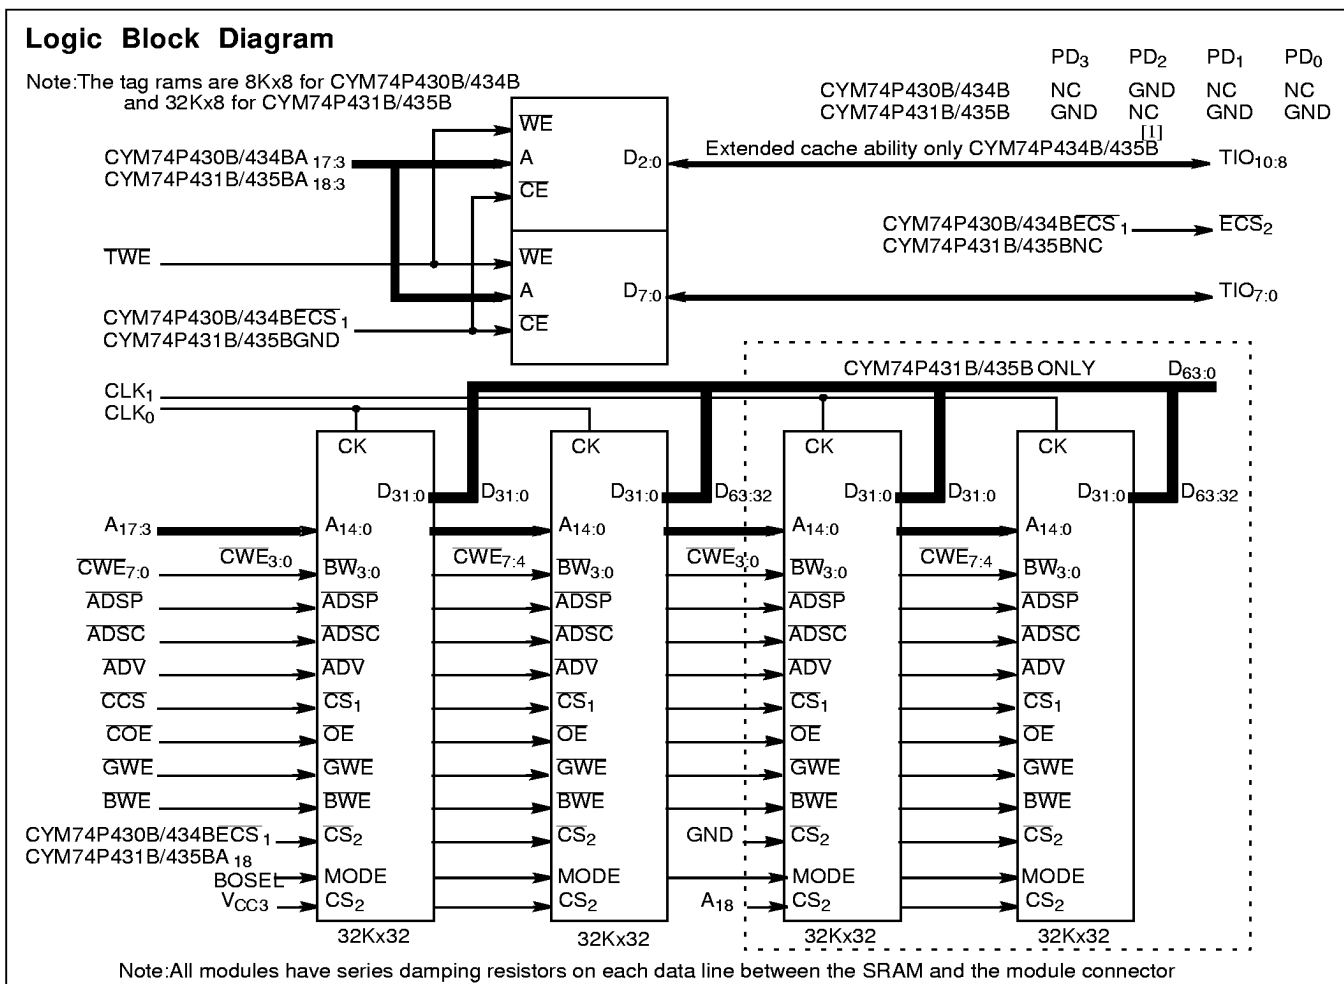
Logic Block Diagram

Note:The tag rams are 8Kx8 for CYM74P430B/434B and 32Kx8 for CYM74P431B/435B

| | $PD_3$ | $PD_2$ | $PD_1$ | $PD_0$ |
|---|---|---|---|---|
| CYM74P430B/434B | NC | GND | NC | NC |
| CYM74P431B/435B | GND | NC [1] | GND | GND |

CYM74P430B/434BA $_{17:3}$
CYM74P431B/435BA $_{18:3}$

$\overline{WE}$
A
$\overline{CE}$
$D_{2:0}$

Extended cache ability only CYM74P434B/435B
$TIO_{10:8}$

CYM74P430B/434B$\overline{ECS}_1$
CYM74P431B/435BNC
$\overline{ECS}_2$

$\overline{TWE}$
$\overline{WE}$
A
$D_{7:0}$
$TIO_{7:0}$

CYM74P430B/434B$\overline{ECS}_1$
CYM74P431B/435BGND
$\overline{CE}$

CYM74P431B/435B ONLY
$D_{63:0}$

$CLK_1$
$CLK_0$

CK CK CK CK

$D_{31:0}$ $D_{31:0}$ $D_{31:0}$ $D_{63:32}$ $D_{31:0}$ $D_{31:0}$ $D_{31:0}$ $D_{63:32}$

$A_{17:3}$
$A_{14:0}$ $A_{14:0}$ $A_{14:0}$ $A_{14:0}$

$\overline{CWE}_{7:0}$
$\overline{CWE}_{3:0}$ $\overline{CWE}_{7:4}$ $\overline{CWE}_{3:0}$ $\overline{CWE}_{7:4}$
$\overline{BW}_{3:0}$ $\overline{BW}_{3:0}$ $\overline{BW}_{3:0}$ $\overline{BW}_{3:0}$

$\overline{ADSP}$ $\overline{ADSP}$ $\overline{ADSP}$ $\overline{ADSP}$ $\overline{ADSP}$
$\overline{ADSC}$ $\overline{ADSC}$ $\overline{ADSC}$ $\overline{ADSC}$ $\overline{ADSC}$
$\overline{ADV}$ $\overline{ADV}$ $\overline{ADV}$ $\overline{ADV}$ $\overline{ADV}$
$\overline{CCS}$ $\overline{CS}_1$ $\overline{CS}_1$ $\overline{CS}_1$ $\overline{CS}_1$
$\overline{COE}$ $\overline{OE}$ $\overline{OE}$ $\overline{OE}$ $\overline{OE}$
$\overline{GWE}$ $\overline{GWE}$ $\overline{GWE}$ $\overline{GWE}$ $\overline{GWE}$
$\overline{BWE}$ $\overline{BWE}$ $\overline{BWE}$ $\overline{BWE}$ $\overline{BWE}$

CYM74P430B/434B$\overline{ECS}_1$
CYM74P431B/435BA $_{18}$
$\overline{CS}_2$ $\overline{CS}_2$ GND $\overline{CS}_2$ $\overline{CS}_2$

BOSEL MODE MODE MODE MODE
$V_{CC3}$ $CS_2$ $CS_2$ $A_{18}$ $CS_2$ $CS_2$

32Kx32 32Kx32 32Kx32 32Kx32

Note:All modules have series damping resistors on each data line between the SRAM and the module connector